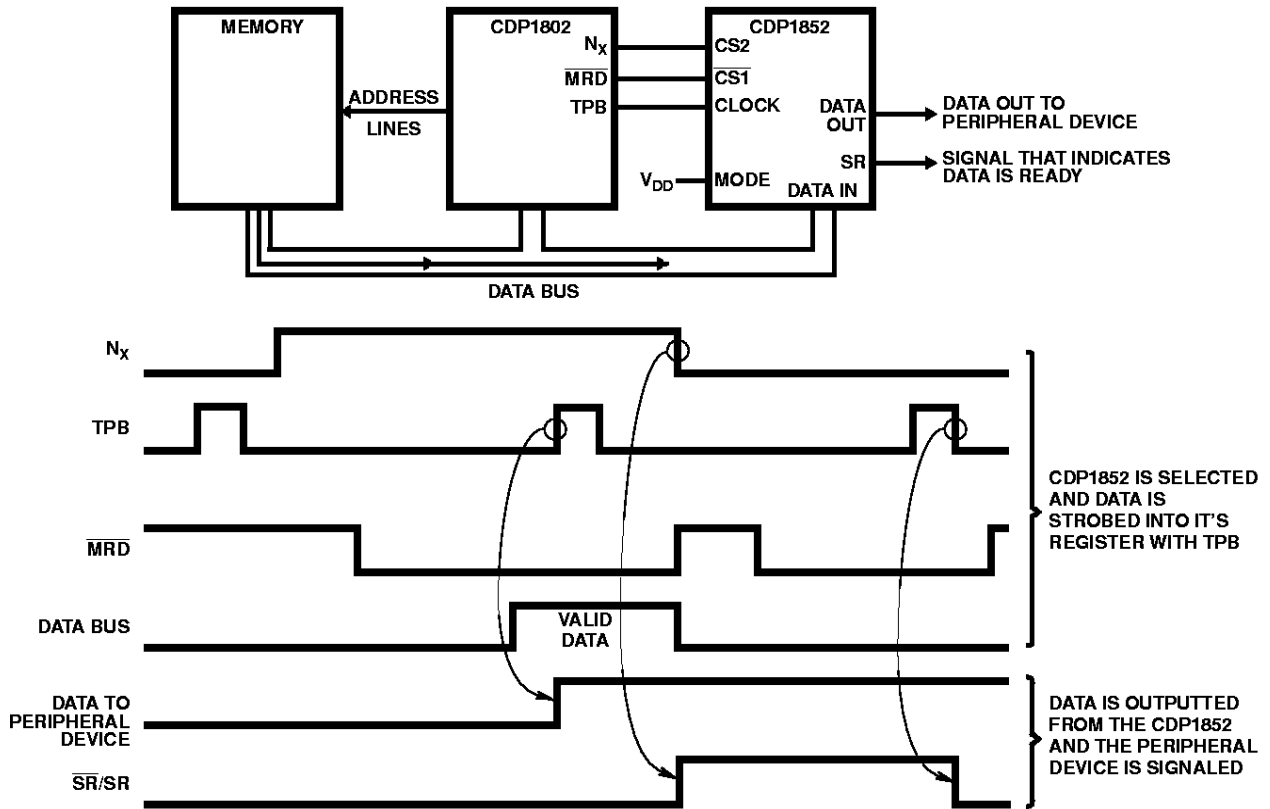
MEMORY

CDP1802

$N_X$

$\overline{MRD}$

TPB

ADDRESS LINES

CDP1852

CS2

$\overline{CS1}$

CLOCK

$V_{DD}$

MODE

DATA OUT

SR

DATA IN

DATA OUT TO PERIPHERAL DEVICE

SIGNAL THAT INDICATES DATA IS READY

DATA BUS

$N_X$

TPB

$\overline{MRD}$

DATA BUS

VALID DATA

DATA TO PERIPHERAL DEVICE

$\overline{SR}$/SR

CDP1852 IS SELECTED AND DATA IS STROBED INTO IT'S REGISTER WITH TPB

DATA IS OUTPUTTED FROM THE CDP1852 AND THE PERIPHERAL DEVICE IS SIGNALED